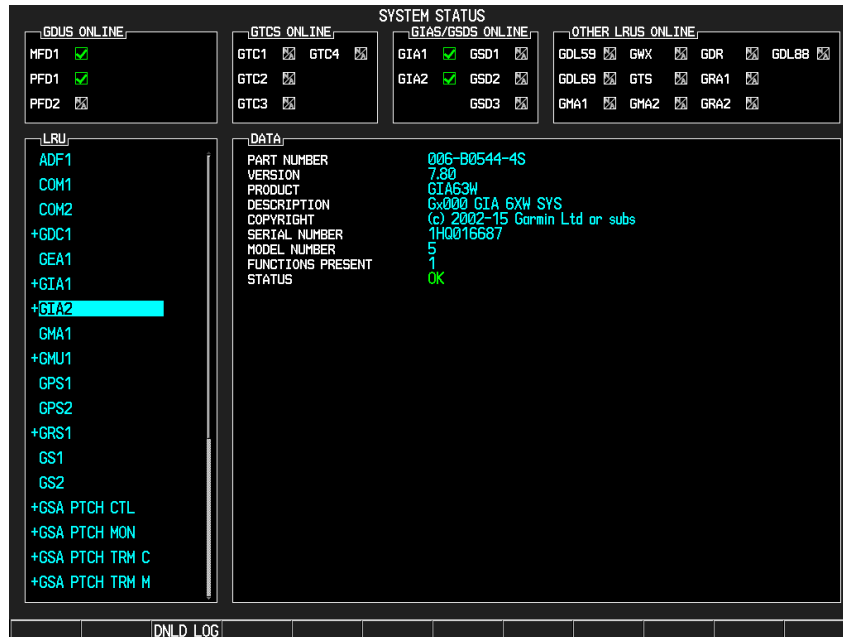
SYSTEM STATUS

GDUS ONLINE
MFD1
PFD1
PFD2

GTCS ONLINE
GTC1 GTC4
GTC2
GTC3

GIAS/GSDS ONLINE
GIA1 GSD1
GIA2 GSD2
GSD3

OTHER LRUS ONLINE
GDL59 GWX GDR GDL88
GDL69 GTS GRA1
GMA1 GMA2 GRA2

LRU
ADF1
COM1
COM2
+GDC1
GEA1
+GIA1
+GIA2
GMA1
+GMU1
GPS1
GPS2
+GRS1
GS1
GS2
+GSA PTCH CTL
+GSA PTCH MON
+GSA PTCH TRM C
+GSA PTCH TRM M

DATA

| | |
|---|---|
| PART NUMBER | 006-B0544-4S |
| VERSION | 7.80 |
| PRODUCT | GIA63W |
| DESCRIPTION | Gx000 GIA 6XW SYS |
| COPYRIGHT | (c) 2002-15 Garmin Ltd or subs |
| SERIAL NUMBER | 1HQ016687 |
| MODEL NUMBER | 5 |
| FUNCTIONS PRESENT | 1 |
| STATUS | OK |

DNLD LOG